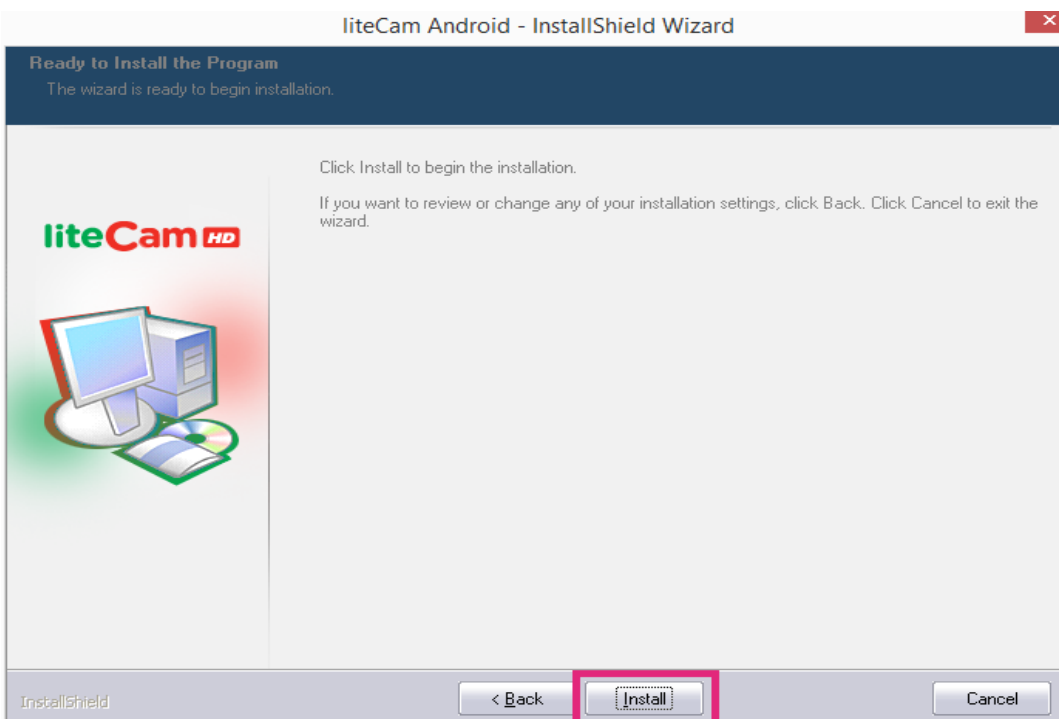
liteCam Android - InstallShield Wizard

Ready to Install the Program
The wizard is ready to begin installation.

liteCam HD

Click Install to begin the installation.

If you want to review or change any of your installation settings, click Back. Click Cancel to exit the wizard.

InstallShield

< Back

Install

Cancel